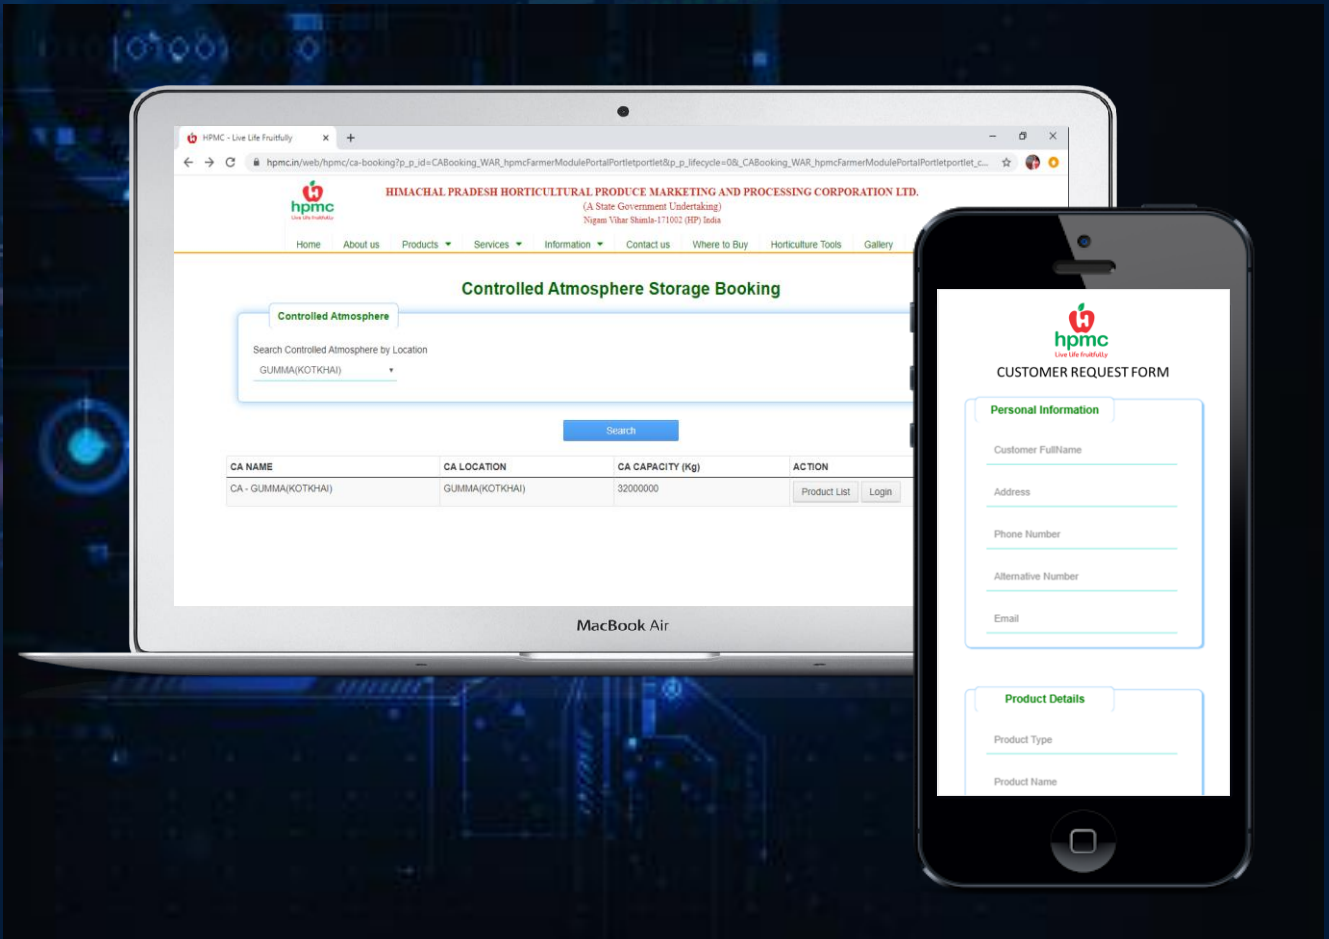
HPMC - Live Life Fruitfully

hpmc.in/web/hpmc/ca-booking?p_p_id=CABooking_WAR_hpmcFarmerModulePortalPortletportlet&p_p_lifecycle=0&_CABooking_WAR_hpmcFarmerModulePortalPortletportlet_c...

hpmc
Live Life Fruitfully

HIMACHAL PRADESH HORTICULTURAL PRODUCE MARKETING AND PROCESSING CORPORATION LTD.
(A State Government Undertaking)
Nigam Vihar Shimla-171002 (HP) India

Home | About us | Products | Services | Information | Contact us | Where to Buy | Horticulture Tools | Gallery

Controlled Atmosphere Storage Booking

Controlled Atmosphere

Search Controlled Atmosphere by Location

GUMMA(KOTKHAI)

Search

| CA NAME | CA LOCATION | CA CAPACITY (Kg) | ACTION |
|---|---|---|---|
| CA - GUMMA(KOTKHAI) | GUMMA(KOTKHAI) | 32000000 | Product List Login |

MacBook Air

hpmc
Live Life Fruitfully

CUSTOMER REQUEST FORM

Personal Information

Customer FullName

Address

Phone Number

Alternative Number

Email

Product Details

Product Type

Product Name